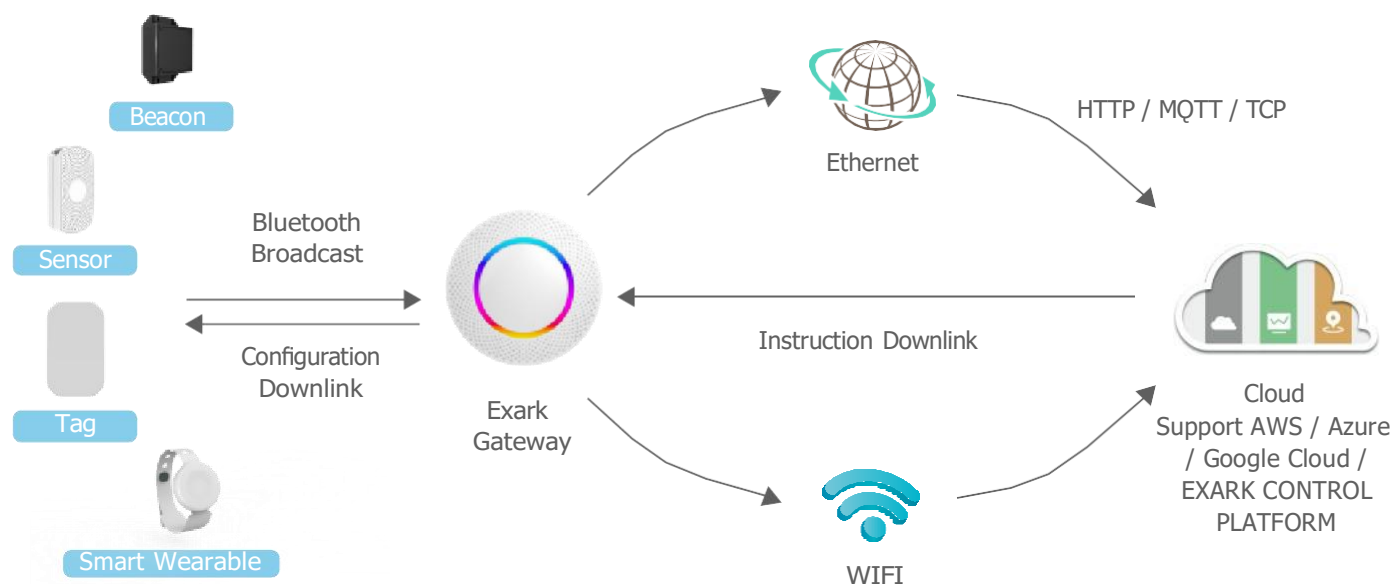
Beacon

Sensor

Tag

Smart Wearable

Bluetooth Broadcast

Configuration Downlink

Exark Gateway

Ethernet

HTTP / MQTT / TCP

Instruction Downlink

WIFI

Cloud
Support AWS / Azure / Google Cloud / EXARK CONTROL PLATFORM